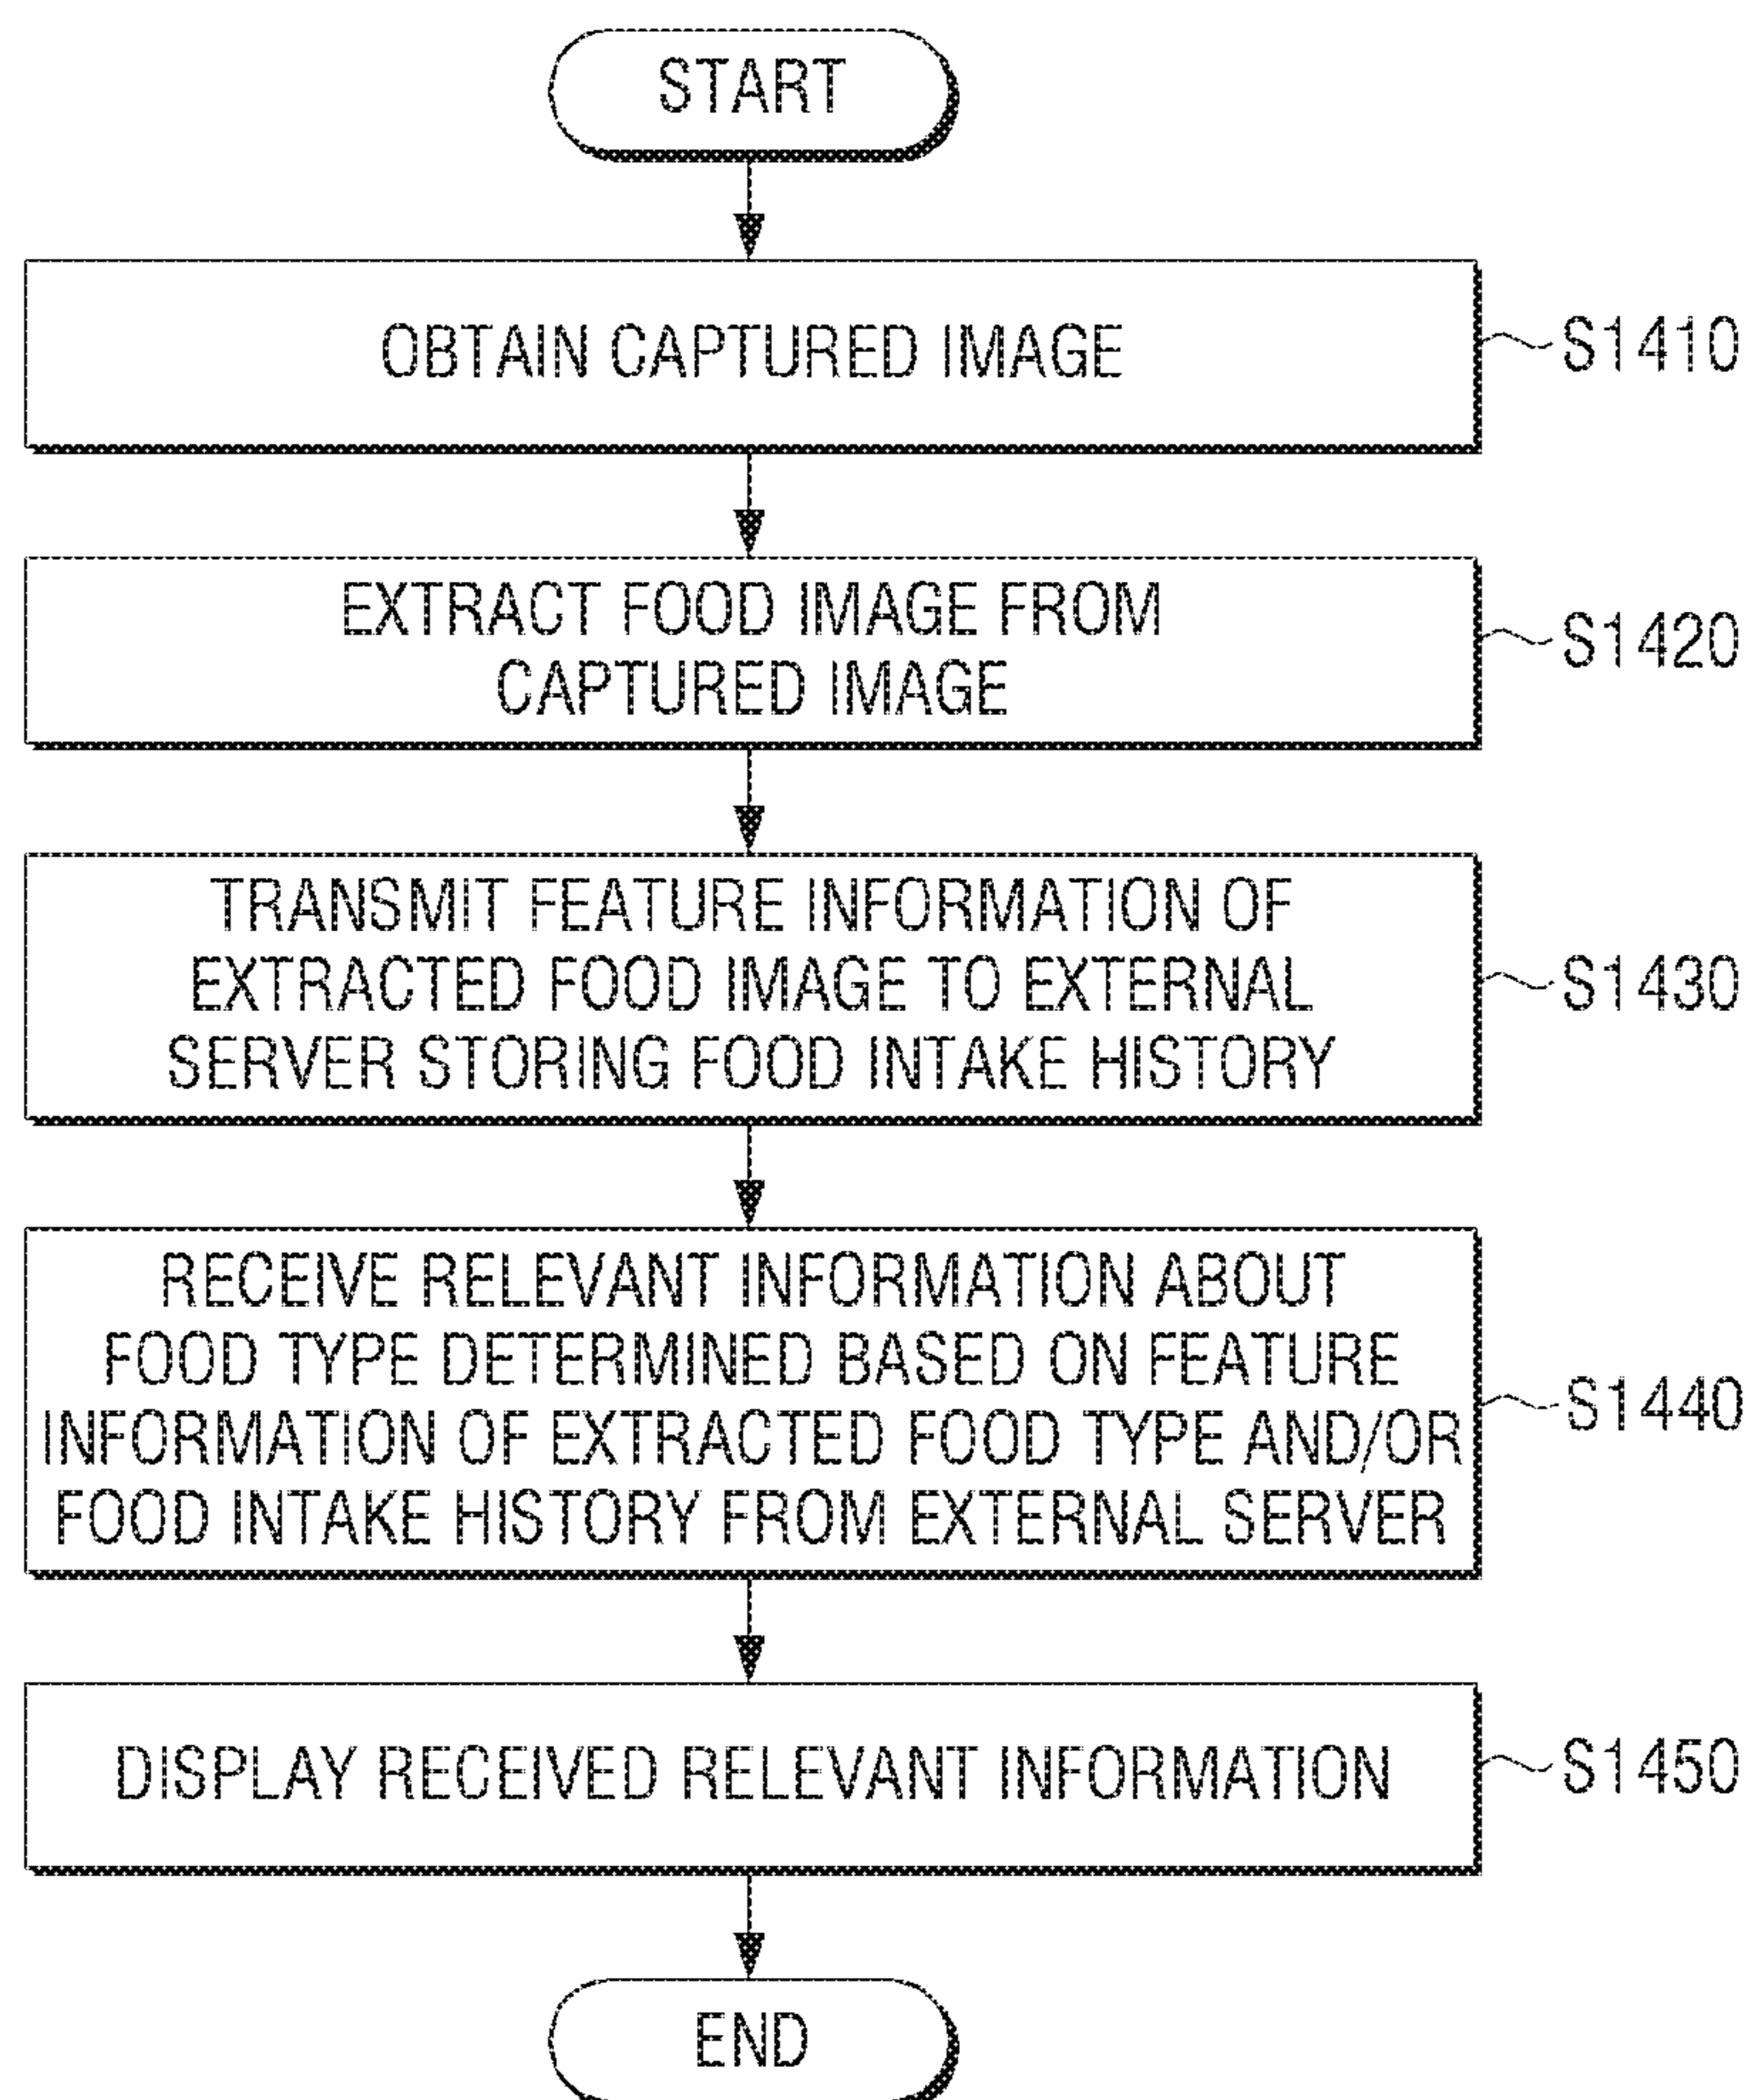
START

OBTAIN CAPTURED IMAGE

S1410

EXTRACT FOOD IMAGE FROM CAPTURED IMAGE

S1420

TRANSMIT FEATURE INFORMATION OF EXTRACTED FOOD IMAGE TO EXTERNAL SERVER STORING FOOD INTAKE HISTORY

S1430

RECEIVE RELEVANT INFORMATION ABOUT FOOD TYPE DETERMINED BASED ON FEATURE INFORMATION OF EXTRACTED FOOD TYPE AND/OR FOOD INTAKE HISTORY FROM EXTERNAL SERVER

S1440

DISPLAY RECEIVED RELEVANT INFORMATION

S1450

END